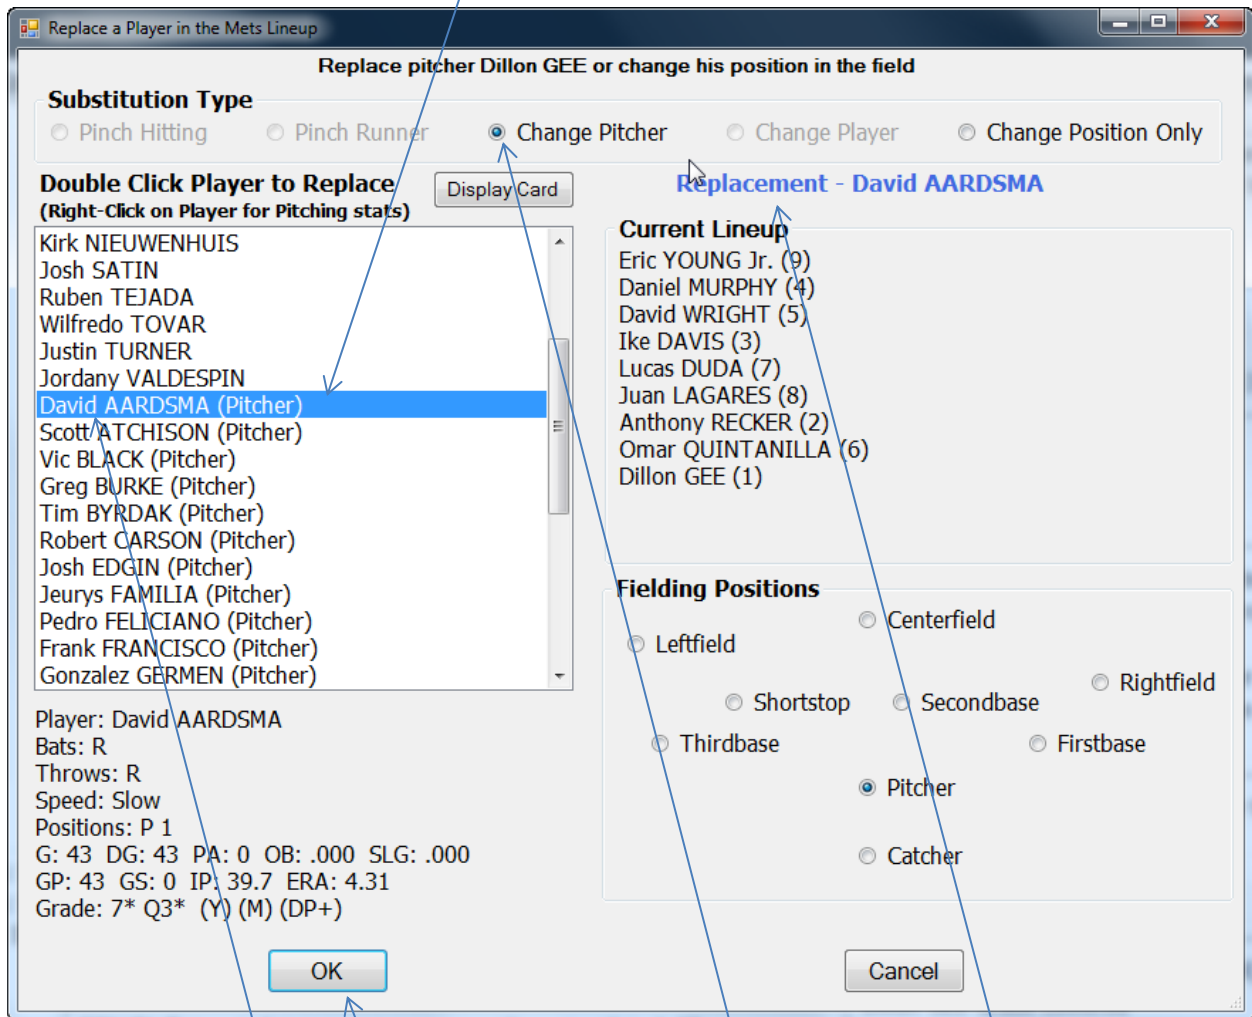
Replace a Player in the Mets Lineup

Replace pitcher Dillon GEE or change his position in the field

Substitution Type

Pinch Hitting

Pinch Runner

Change Pitcher

Change Player

Change Position Only

Double Click Player to Replace
(Right-Click on Player for Pitching stats)

Display Card

Replacement - David AARDSMA

Kirk NIEUWENHUIS
Josh SATIN
Ruben TEJADA
Wilfredo TOVAR
Justin TURNER
Jordany VALDESPIN
David AARDSMA (Pitcher)
Scott ATCHISON (Pitcher)
Vic BLACK (Pitcher)
Greg BURKE (Pitcher)
Tim BYRDAK (Pitcher)
Robert CARSON (Pitcher)
Josh EDGIN (Pitcher)
Jeurys FAMILIA (Pitcher)
Pedro FELICIANO (Pitcher)
Frank FRANCISCO (Pitcher)
Gonzalez GERMEN (Pitcher)

Current Lineup
Eric YOUNG Jr. (9)
Daniel MURPHY (4)
David WRIGHT (5)
Ike DAVIS (3)
Lucas DUDA (7)
Juan LAGARES (8)
Anthony RECKER (2)
Omar QUINTANILLA (6)
Dillon GEE (1)

Fielding Positions

Centerfield

Leftfield

Rightfield

Shortstop

Secondbase

Thirdbase

Firstbase

Pitcher

Catcher

Player: David AARDSMA
Bats: R
Throws: R
Speed: Slow
Positions: P 1
G: 43 DG: 43 PA: 0 OB: .000 SLG: .000
GP: 43 GS: 0 IP: 39.7 ERA: 4.31
Grade: 7* Q3* (Y) (M) (DP+)

OK

Cancel